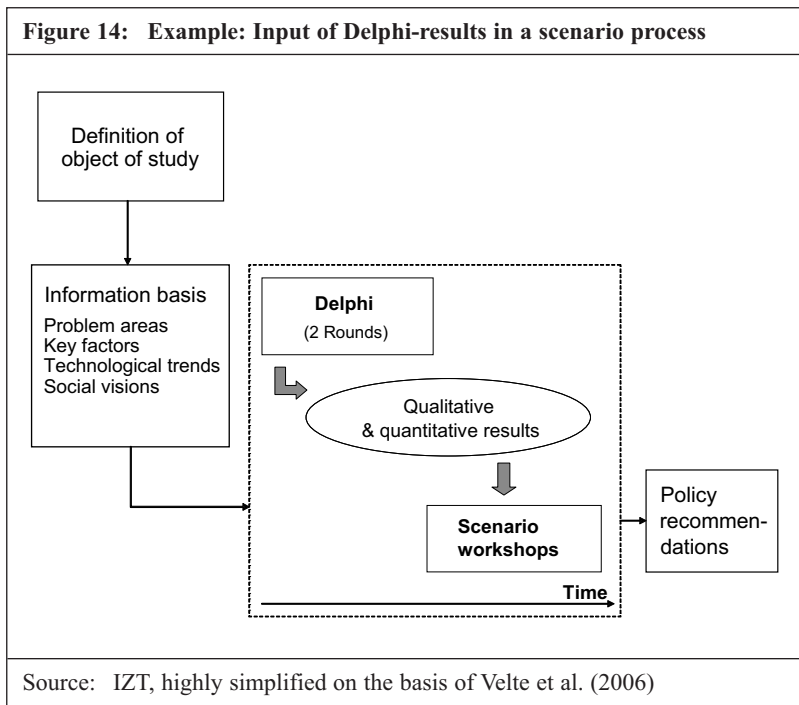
Figure 14: Example: Input of Delphi-results in a scenario process

Definition of object of study

Information basis
Problem areas
Key factors
Technological trends
Social visions

Delphi
(2 Rounds)

Qualitative & quantitative results

Scenario workshops

Time

Policy recommendations

Source: IZT, highly simplified on the basis of Velte et al. (2006)